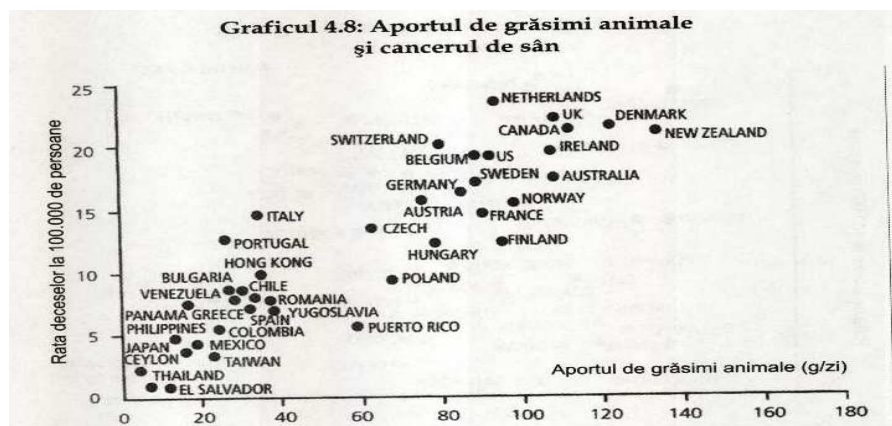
Graficul 4.8: Aportul de grăsimi animale şi cancerul de sân

Rata deceselor la 100.000 de persoane

25
20
15
10
5
0

NETHERLANDS
UK
DENMARK
CANADA
NEW ZEALAND
SWITZERLAND
IRELAND
BELGIUM
US
SWEDEN
AUSTRALIA
GERMANY
NORWAY
AUSTRIA
FRANCE
ITALY
CZECH
FINLAND
PORTUGAL
HUNGARY
HONG KONG
POLAND
BULGARIA
CHILE
VENEZUELA
ROMANIA
PANAMA
GREECE
SPAIN
YUGOSLAVIA
PHILIPPINES
COLOMBIA
PUERTO RICO
JAPAN
MEXICO
CEYLON
TAIWAN
THAILAND
EL SALVADOR

Aportul de grăsimi animale (g/zi)

0 20 40 60 80 100 120 140 160 180